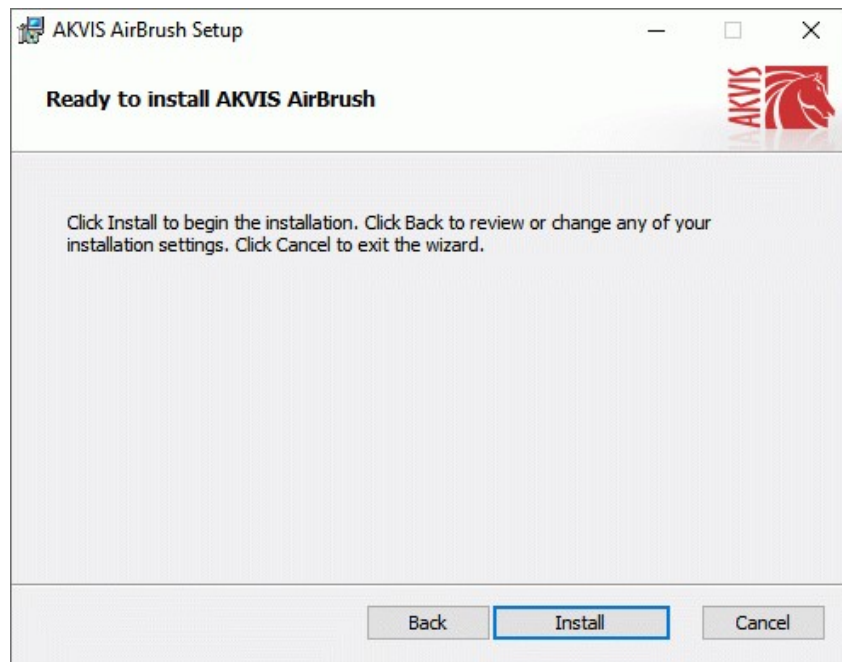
AKVIS AirBrush Setup

Ready to install AKVIS AirBrush

AKVIS

Click Install to begin the installation. Click Back to review or change any of your installation settings. Click Cancel to exit the wizard.

Back Install Cancel